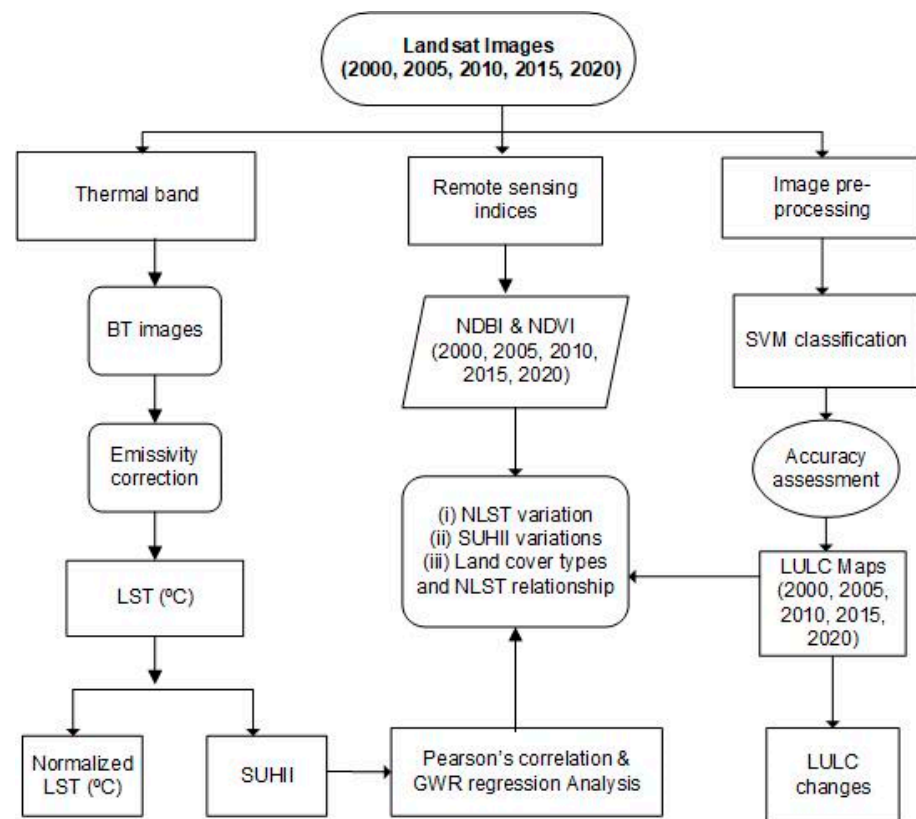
Landsat Images
(2000, 2005, 2010, 2015, 2020)

Thermal band

Remote sensing indices

Image preprocessing

BT images

NDBI & NDVI
(2000, 2005, 2010, 2015, 2020)

SVM classification

Emissivity correction

Accuracy assessment

(i) NLST variation
(ii) SUHII variations
(iii) Land cover types and NLST relationship

LST (ºC)

LULC Maps
(2000, 2005, 2010, 2015, 2020)

Normalized LST (ºC)

SUHII

Pearson's correlation & GWR regression Analysis

LULC changes